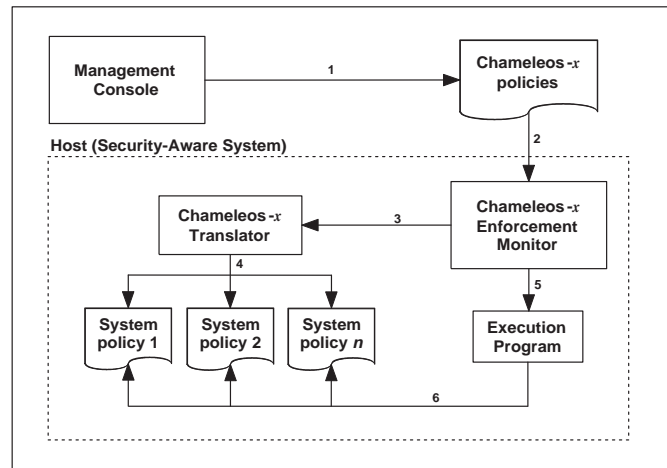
Management Console

1

Chameleos-$x$ policies

Host (Security-Aware System)

2

Chameleos-$x$ Translator

3

Chameleos-$x$ Enforcement Monitor

4

5

System policy 1

System policy 2

System policy $n$

Execution Program

6